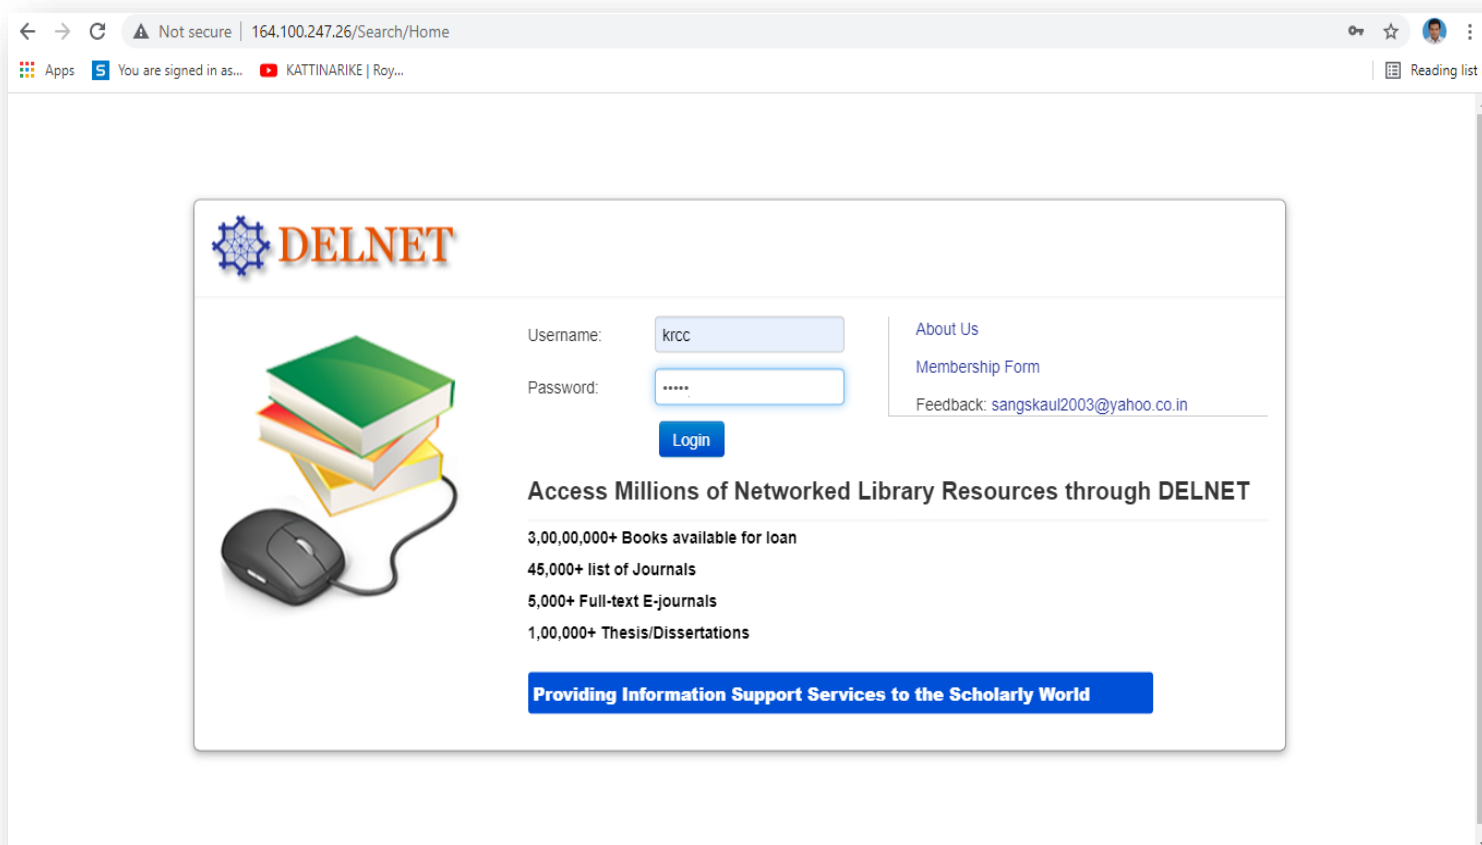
Not secure | 164.100.247.26/Search/Home

Apps  You are signed in as...  KATTINARIKE | Roy...  Reading list

DELNET

Username: krcc

Password: •••••

Login

About Us

Membership Form

Feedback: sangskaul2003@yahoo.co.in

Access Millions of Networked Library Resources through DELNET

3,00,00,000+ Books available for loan

45,000+ list of Journals

5,000+ Full-text E-journals

1,00,000+ Thesis/Dissertations

Providing Information Support Services to the Scholarly World